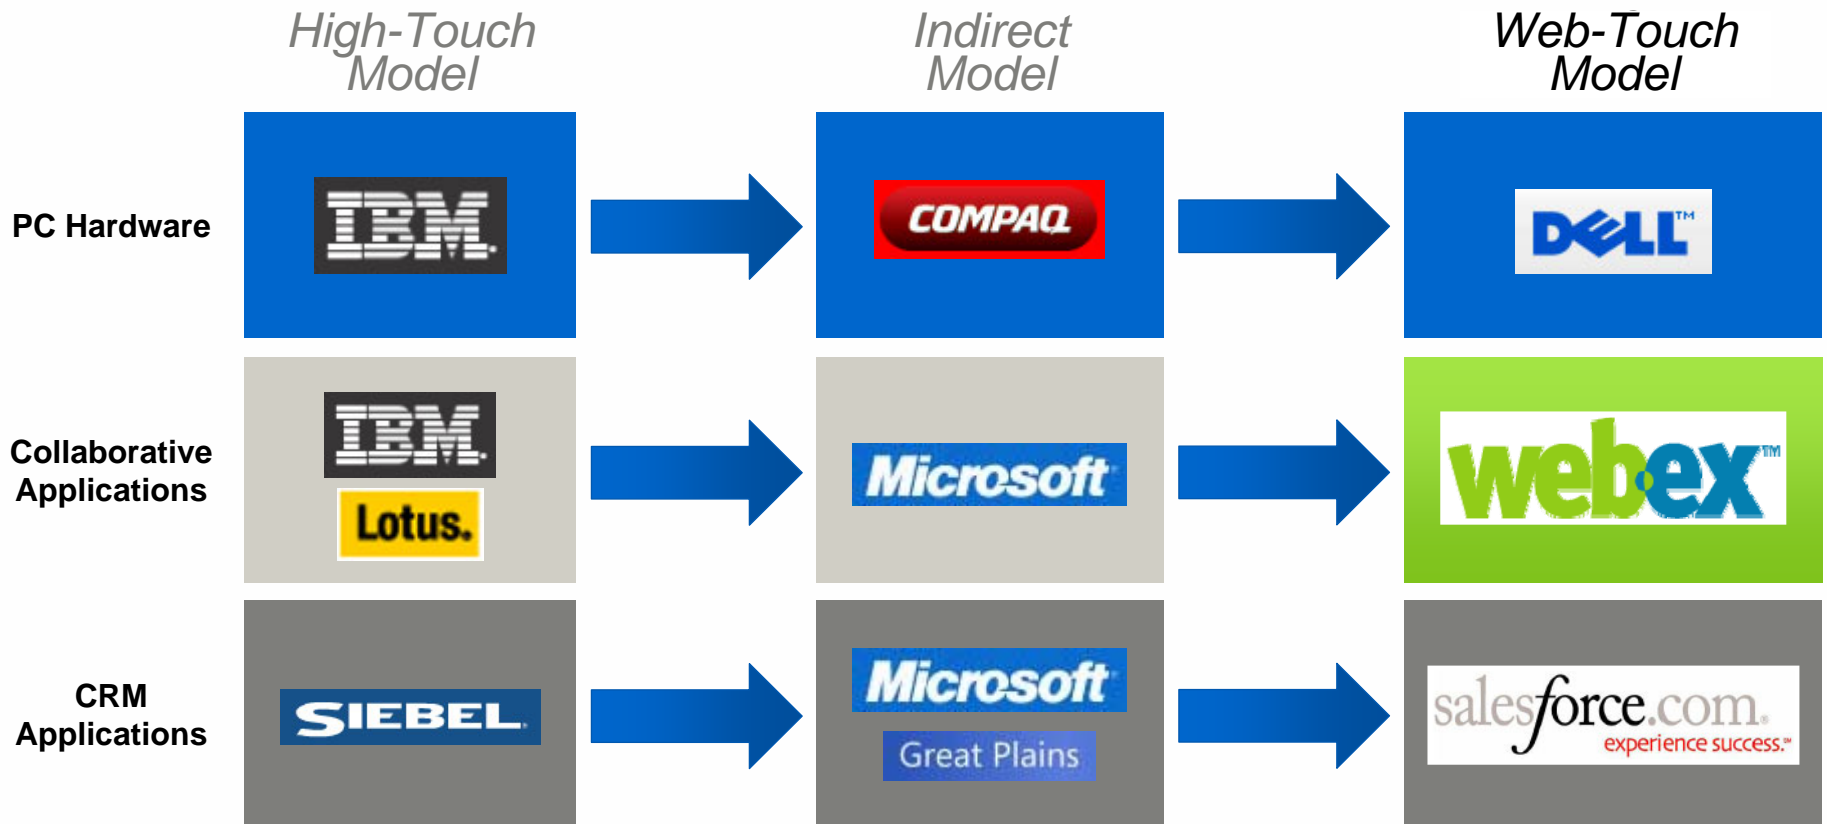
| | High-Touch Model | Indirect Model | Web-Touch Model |
|---|---|---|---|
| PC Hardware | IBM | COMPAQ | DELL™ |
| Collaborative Applications | IBM Lotus. | Microsoft | webex™ |
| CRM Applications | SIEBEL | Microsoft Great Plains | salesforce.com experience success.™ |